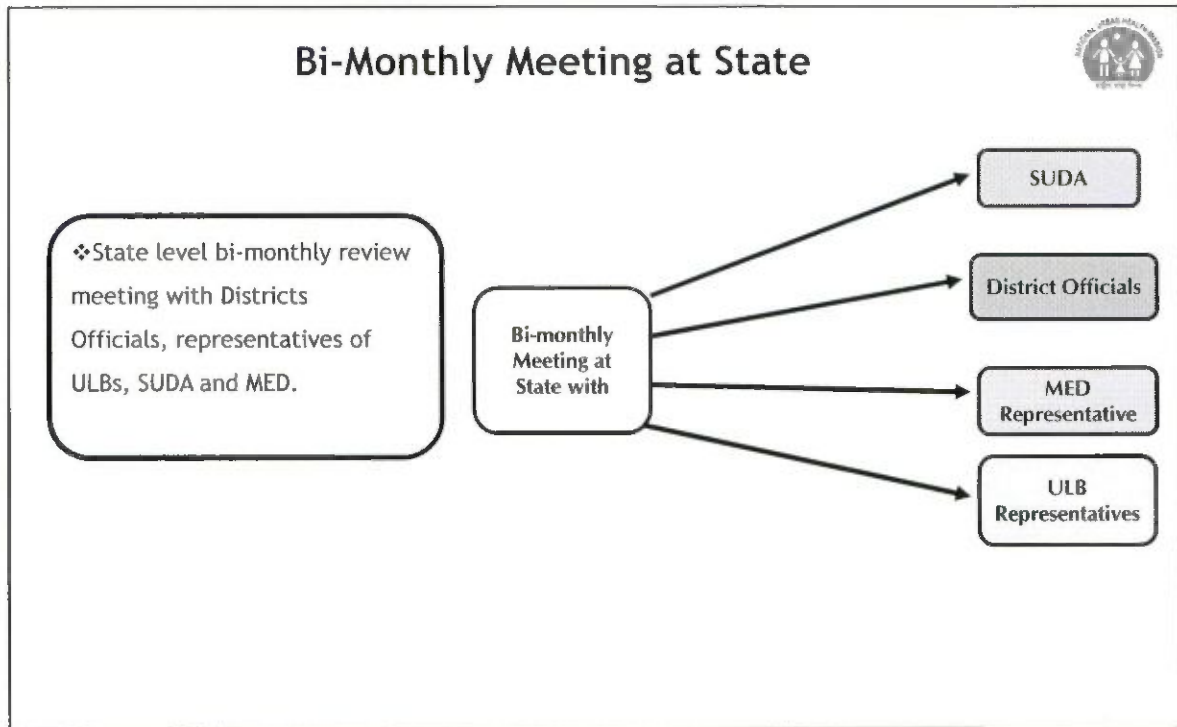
Bi-Monthly Meeting at State

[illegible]

❖State level bi-monthly review meeting with Districts Officials, representatives of ULBs, SUDA and MED.

Bi-monthly Meeting at State with

SUDA

District Officials

MED Representative

ULB Representatives